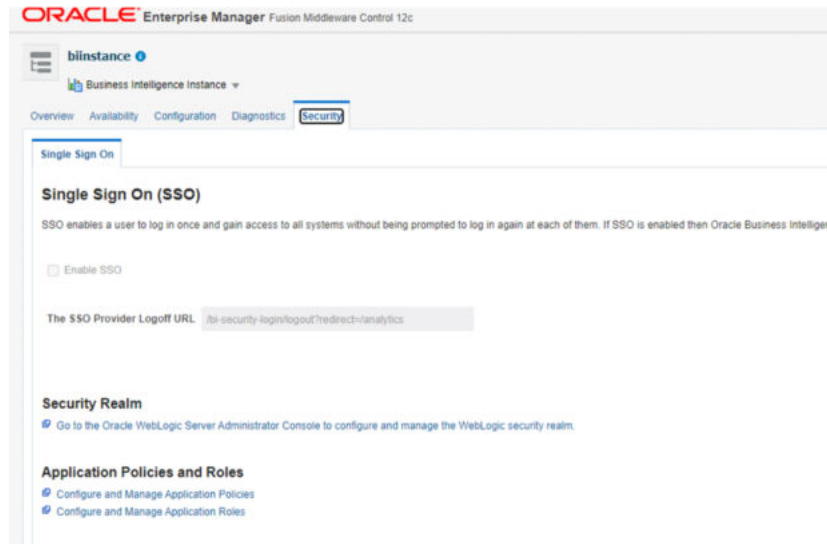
ORACLE Enterprise Manager Fusion Middleware Control 12c

biinstance

Business Intelligence Instance

Overview Availability Configuration Diagnostics Security

Single Sign On

Single Sign On (SSO)

SSO enables a user to log in once and gain access to all systems without being prompted to log in again at each of them. If SSO is enabled then Oracle Business Intellige

Enable SSO

The SSO Provider Logoff URL /bi-security-login/logout?redirect=/analytics

Security Realm

Go to the Oracle WebLogic Server Administrator Console to configure and manage the WebLogic security realm.

Application Policies and Roles

Configure and Manage Application Policies

Configure and Manage Application Roles